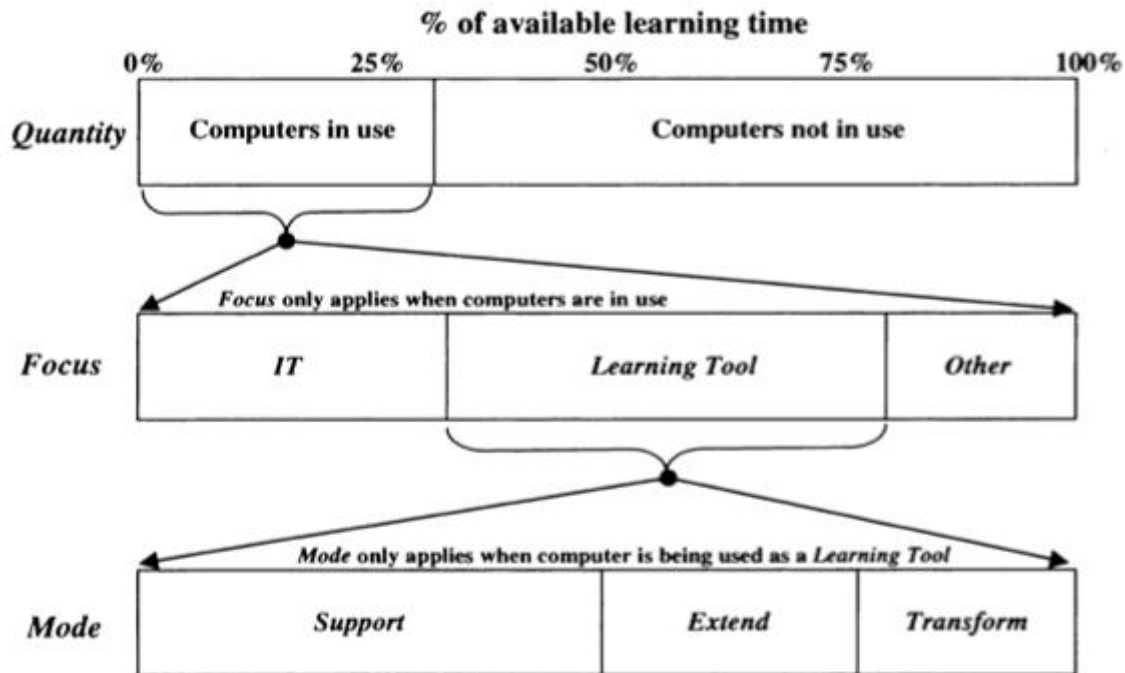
% of available learning time

0% 25% 50% 75% 100%

Quantity

Computers in use

Computers not in use

Focus only applies when computers are in use

Focus

IT

Learning Tool

Other

Mode only applies when computer is being used as a Learning Tool

Mode

Support

Extend

Transform